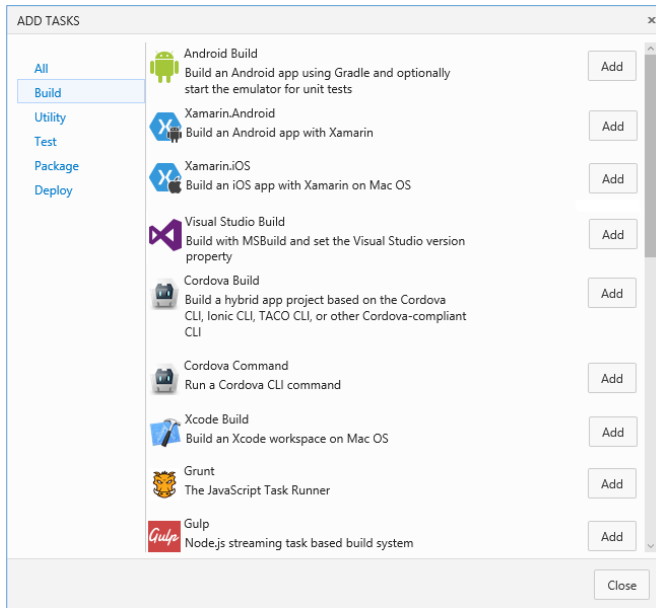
ADD TASKS

×

All
Build
Utility
Test
Package
Deploy

Android Build
Build an Android app using Gradle and optionally start the emulator for unit tests
Add

Xamarin.Android
Build an Android app with Xamarin
Add

Xamarin.iOS
Build an iOS app with Xamarin on Mac OS
Add

Visual Studio Build
Build with MSBuild and set the Visual Studio version property
Add

Cordova Build
Build a hybrid app project based on the Cordova CLI, Ionic CLI, TACO CLI, or other Cordova-compliant CLI
Add

Cordova Command
Run a Cordova CLI command
Add

Xcode Build
Build an Xcode workspace on Mac OS
Add

Grunt
The JavaScript Task Runner
Add

Gulp
Gulp
Node.js streaming task based build system
Add

Close